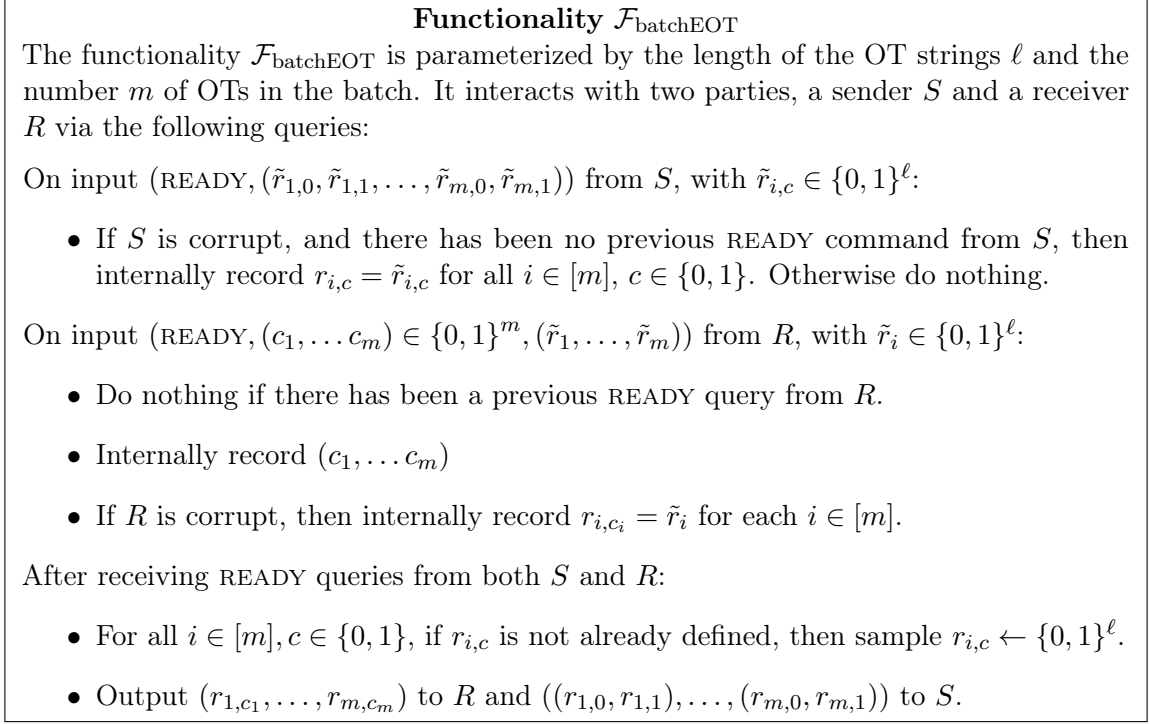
**Functionality $\mathcal{F}_{\text{batchEOT}}$**

The functionality $\mathcal{F}_{\text{batchEOT}}$ is parameterized by the length of the OT strings $\ell$ and the number $m$ of OTs in the batch. It interacts with two parties, a sender $S$ and a receiver $R$ via the following queries:

On input $(\text{READY}, (\tilde{r}_{1,0}, \tilde{r}_{1,1}, \ldots, \tilde{r}_{m,0}, \tilde{r}_{m,1}))$ from $S$, with $\tilde{r}_{i,c} \in \{0,1\}^{\ell}$:

- If $S$ is corrupt, and there has been no previous READY command from $S$, then internally record $r_{i,c} = \tilde{r}_{i,c}$ for all $i \in [m]$, $c \in \{0,1\}$. Otherwise do nothing.

On input $(\text{READY}, (c_1, \ldots c_m) \in \{0,1\}^m, (\tilde{r}_1, \ldots, \tilde{r}_m))$ from $R$, with $\tilde{r}_i \in \{0,1\}^{\ell}$:

- Do nothing if there has been a previous READY query from $R$.
- Internally record $(c_1, \ldots c_m)$
- If $R$ is corrupt, then internally record $r_{i,c_i} = \tilde{r}_i$ for each $i \in [m]$.

After receiving READY queries from both $S$ and $R$:

- For all $i \in [m], c \in \{0,1\}$, if $r_{i,c}$ is not already defined, then sample $r_{i,c} \leftarrow \{0,1\}^{\ell}$.
- Output $(r_{1,c_1}, \ldots, r_{m,c_m})$ to $R$ and $((r_{1,0}, r_{1,1}), \ldots, (r_{m,0}, r_{m,1}))$ to $S$.